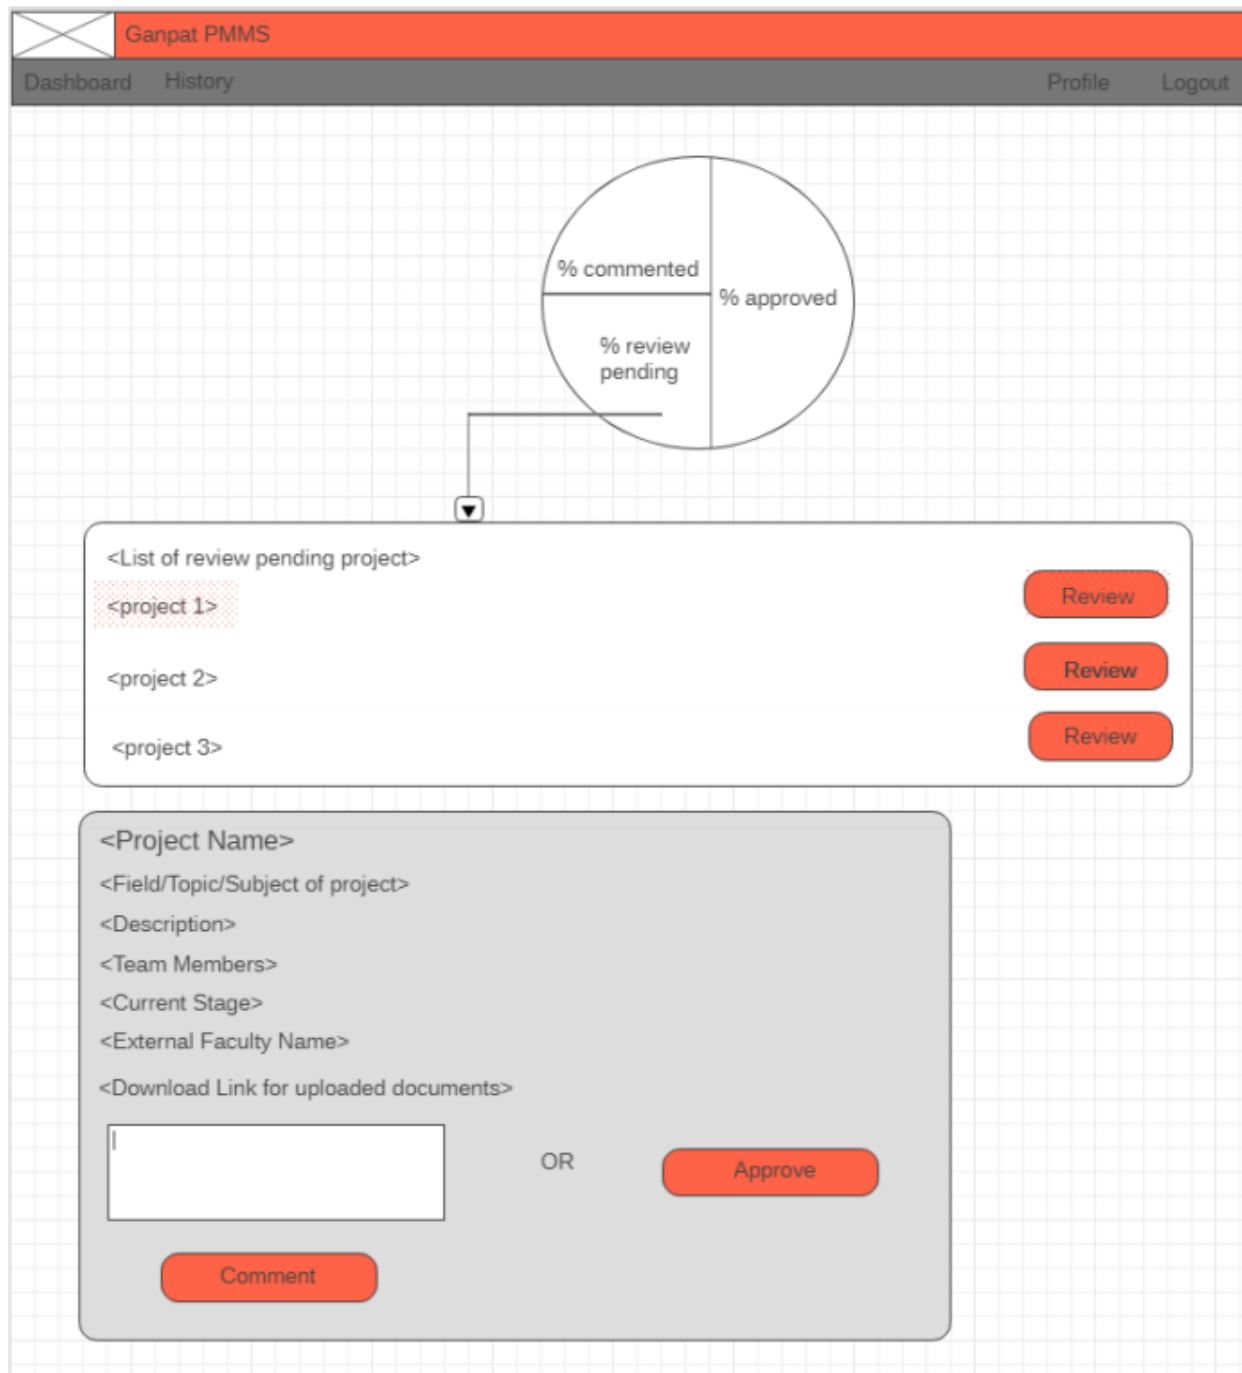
Ganpat PMMS

Dashboard History Profile Logout

% commented

% approved

% review pending

<List of review pending project>

<project 1> Review

<project 2> Review

<project 3> Review

<Project Name>

<Field/Topic/Subject of project>

<Description>

<Team Members>

<Current Stage>

<External Faculty Name>

<Download Link for uploaded documents>

OR

Approve

Comment